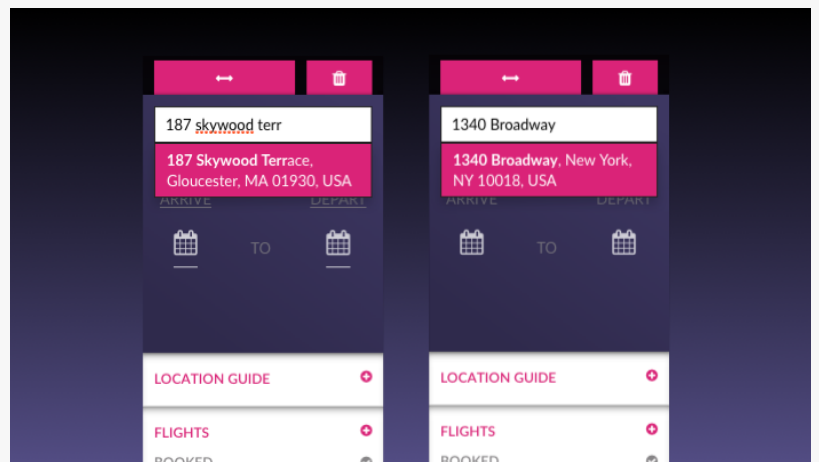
187 skywood terr

**187 Skywood Terr**ace, Gloucester, MA 01930, USA

ARRIVE DEPART

TO

LOCATION GUIDE

FLIGHTS

BOOKED

1340 Broadway

**1340 Broadway**, New York, NY 10018, USA

ARRIVE DEPART

TO

LOCATION GUIDE

FLIGHTS

BOOKED